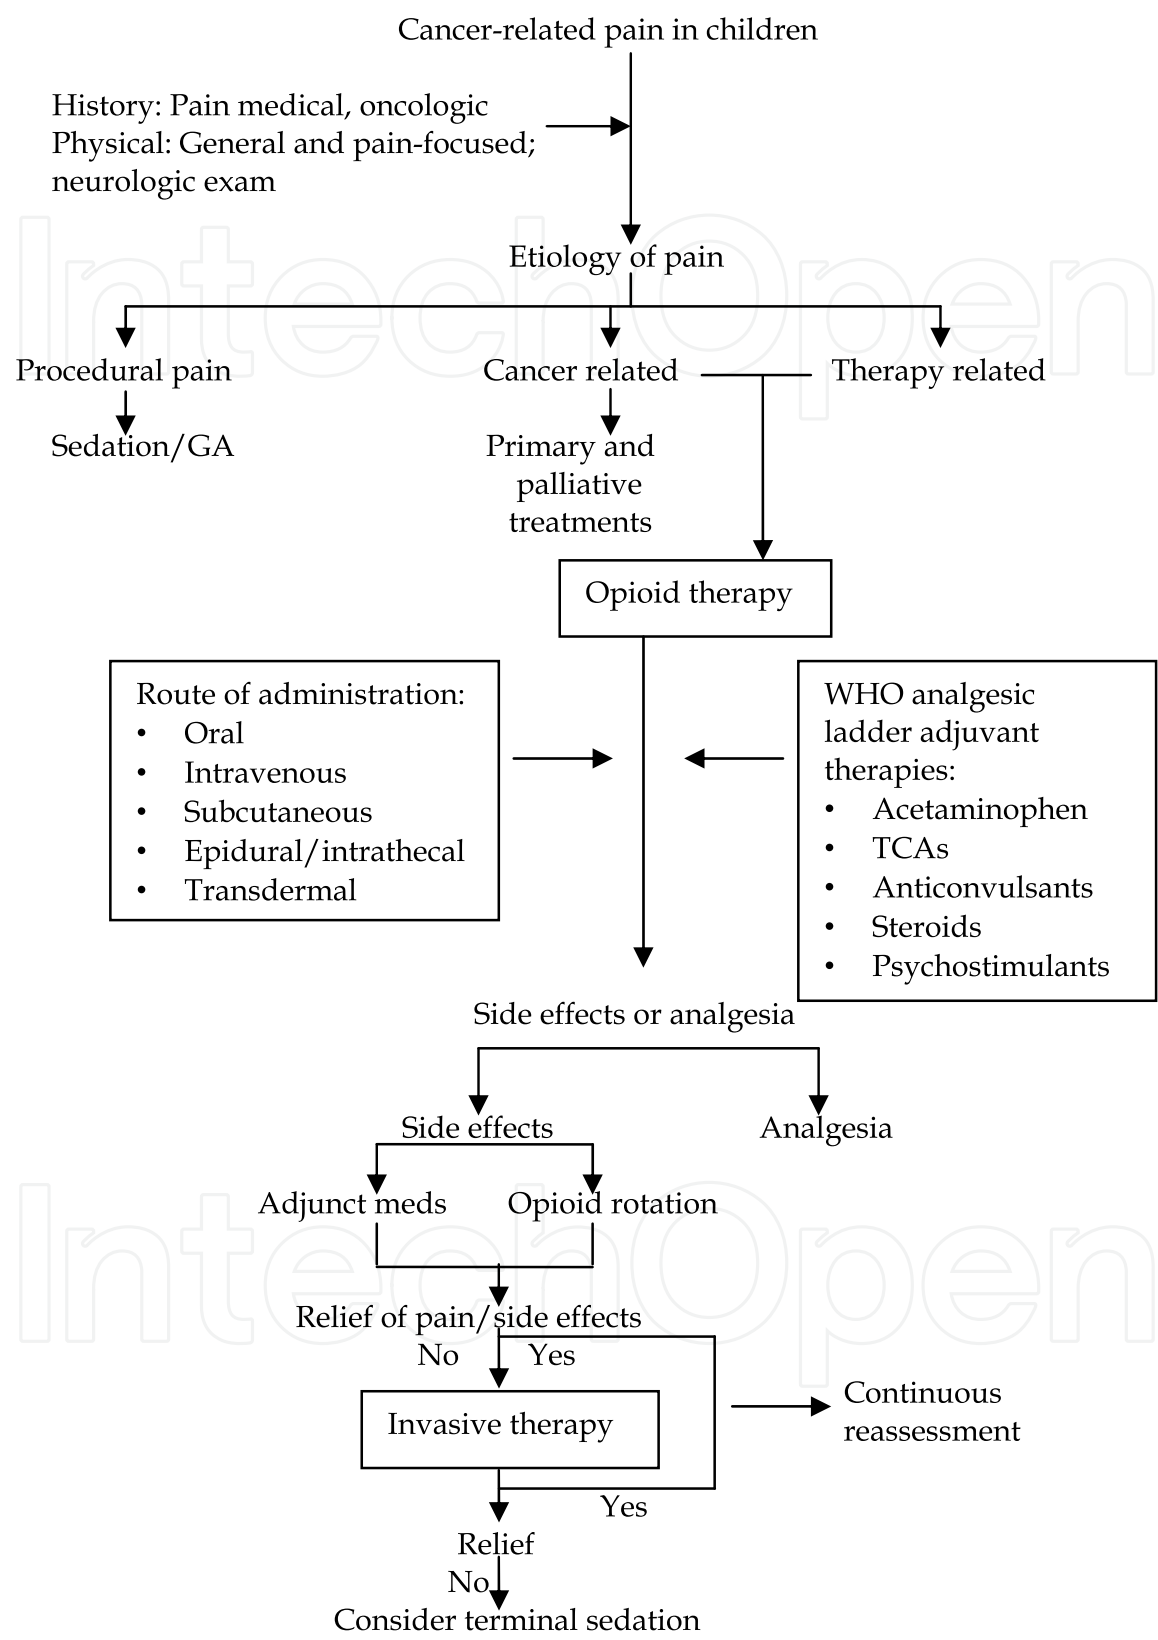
Cancer-related pain in children

History: Pain medical, oncologic
Physical: General and pain-focused; neurologic exam

Etiology of pain

Procedural pain

Sedation/GA

Cancer related

Primary and palliative treatments

Therapy related

Opioid therapy

Route of administration:
• Oral
• Intravenous
• Subcutaneous
• Epidural/intrathecal
• Transdermal

WHO analgesic ladder adjuvant therapies:
• Acetaminophen
• TCAs
• Anticonvulsants
• Steroids
• Psychostimulants

Side effects or analgesia

Side effects

Analgesia

Adjunct meds

Opioid rotation

Relief of pain/side effects

No

Yes

Invasive therapy

Continuous reassessment

Yes

Relief

No

Consider terminal sedation

IntechOpen

IntechOpen